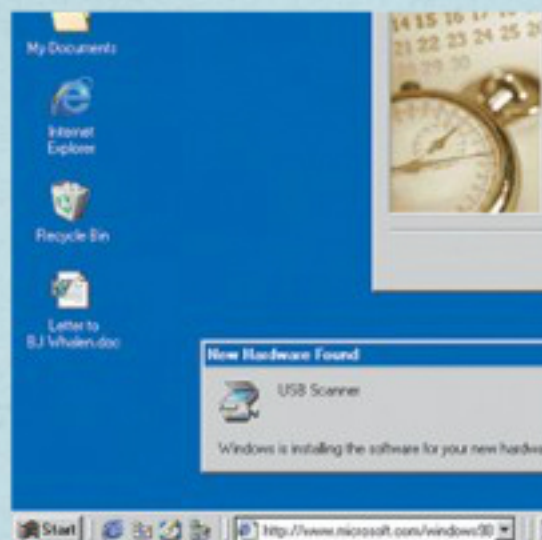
My Documents

Internet Explorer

Recycle Bin

Letter to BJ Whalen.doc

14 15 16 17
21 22 23 24 25 2
29 30

New Hardware Found

USB Scanner

Windows is installing the software for your new hardwa

Start

http://www.microsoft.com/windows00